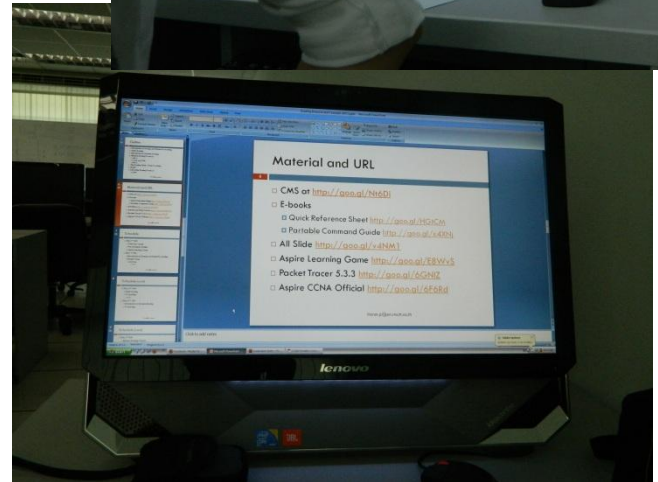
Material and URL

CMS at http://goo.gl/Nh6Di

E-books

Quick Reference Sheet http://goo.gl/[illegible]

Portable Command Guide http://goo.gl/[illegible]

All Slide http://goo.gl/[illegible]

Aspire Learning Game http://goo.gl/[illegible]

Packet Tracer 5.3.3 http://goo.gl/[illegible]

Aspire CCNA Official http://goo.gl/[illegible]

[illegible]

lenovo